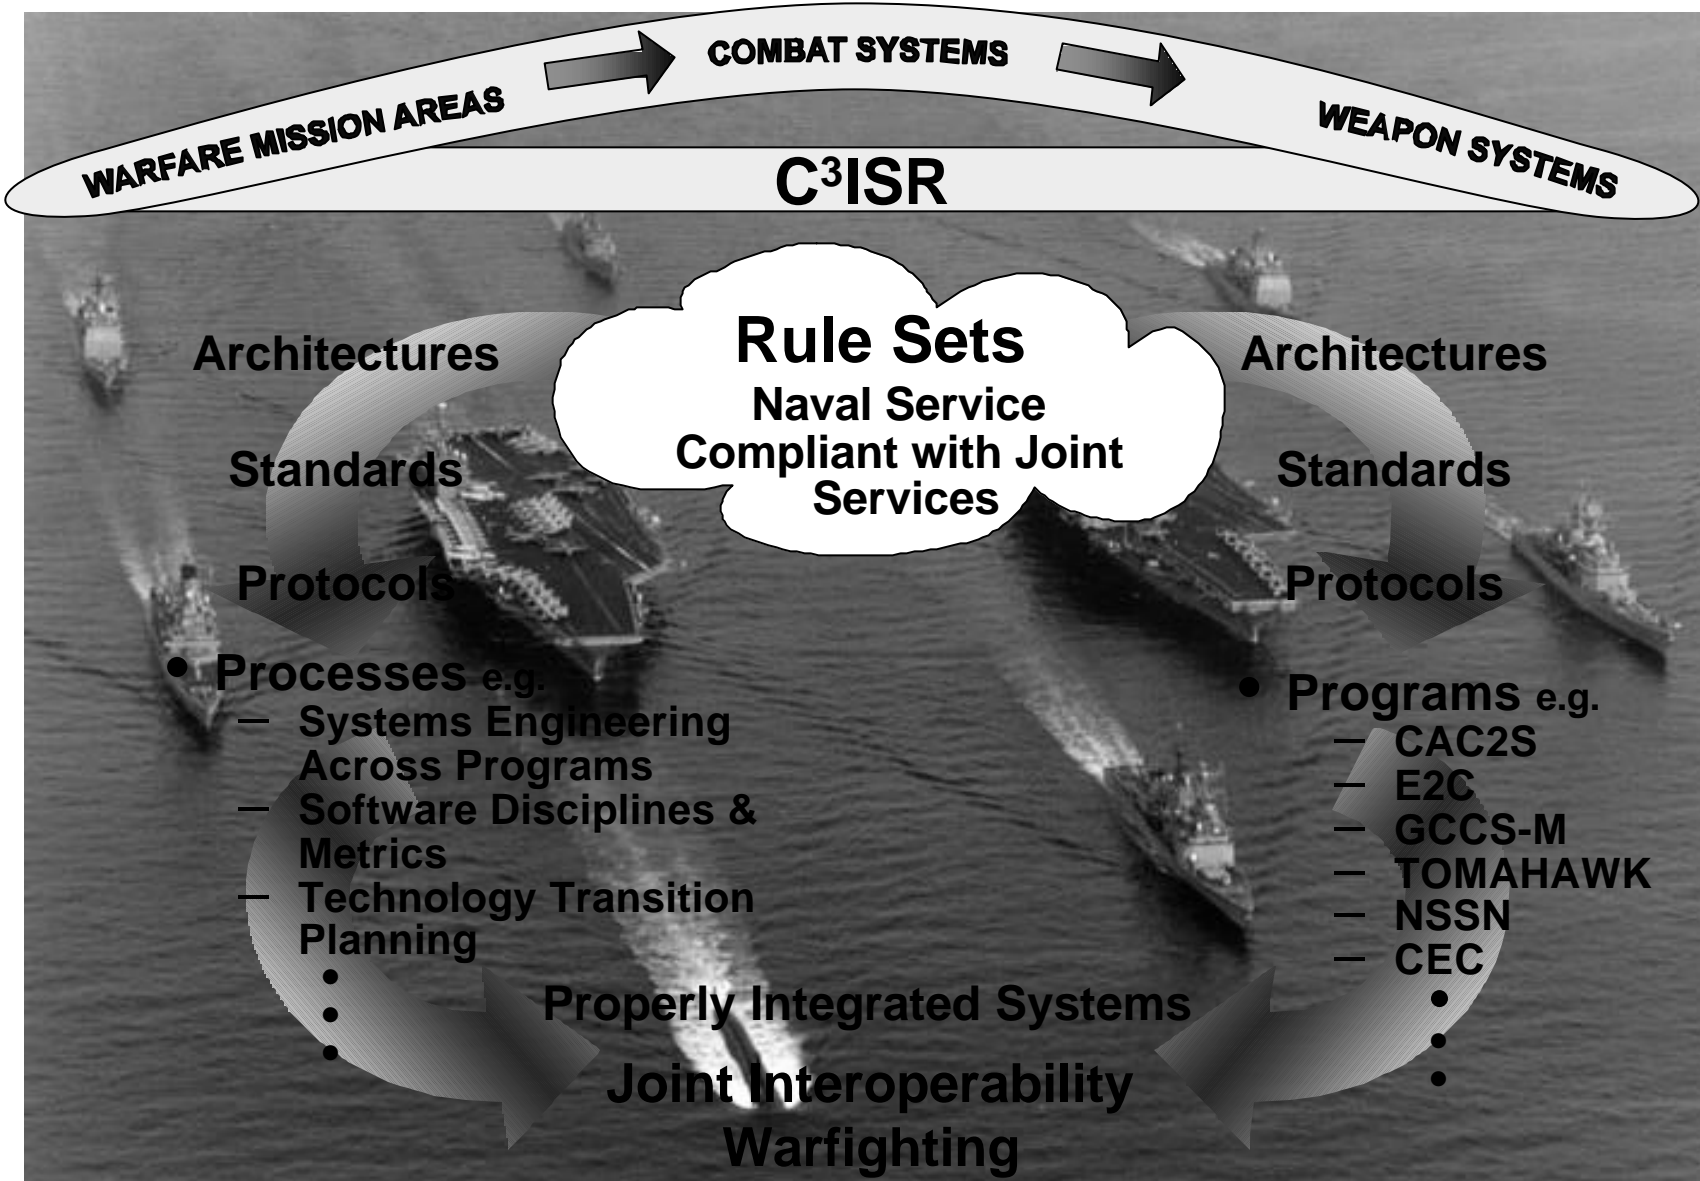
WARFARE MISSION AREAS
COMBAT SYSTEMS
WEAPON SYSTEMS
C$^3$ISR

Rule Sets
Naval Service Compliant with Joint Services

Architectures
Standards
Protocols
• Processes e.g.
– Systems Engineering Across Programs
– Software Disciplines & Metrics
– Technology Transition Planning
•
•
•

Architectures
Standards
Protocols
• Programs e.g.
– CAC2S
– E2C
– GCCS-M
– TOMAHAWK
– NSSN
– CEC
•
•
•

Properly Integrated Systems
Joint Interoperability
Warfighting